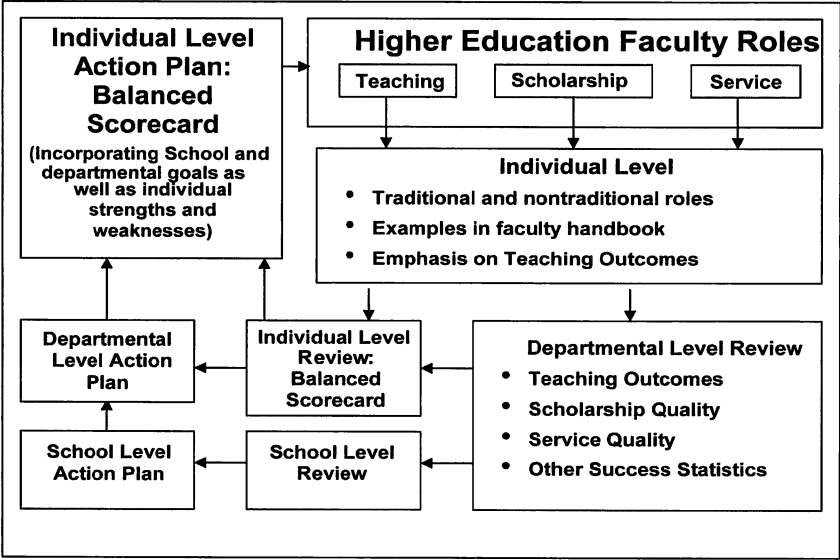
Individual Level Action Plan: Balanced Scorecard

(Incorporating School and departmental goals as well as individual strengths and weaknesses)

Higher Education Faculty Roles

Teaching

Scholarship

Service

Individual Level

- Traditional and nontraditional roles
- Examples in faculty handbook
- Emphasis on Teaching Outcomes

Departmental Level Action Plan

Individual Level Review: Balanced Scorecard

Departmental Level Review

- Teaching Outcomes
- Scholarship Quality
- Service Quality
- Other Success Statistics

School Level Action Plan

School Level Review